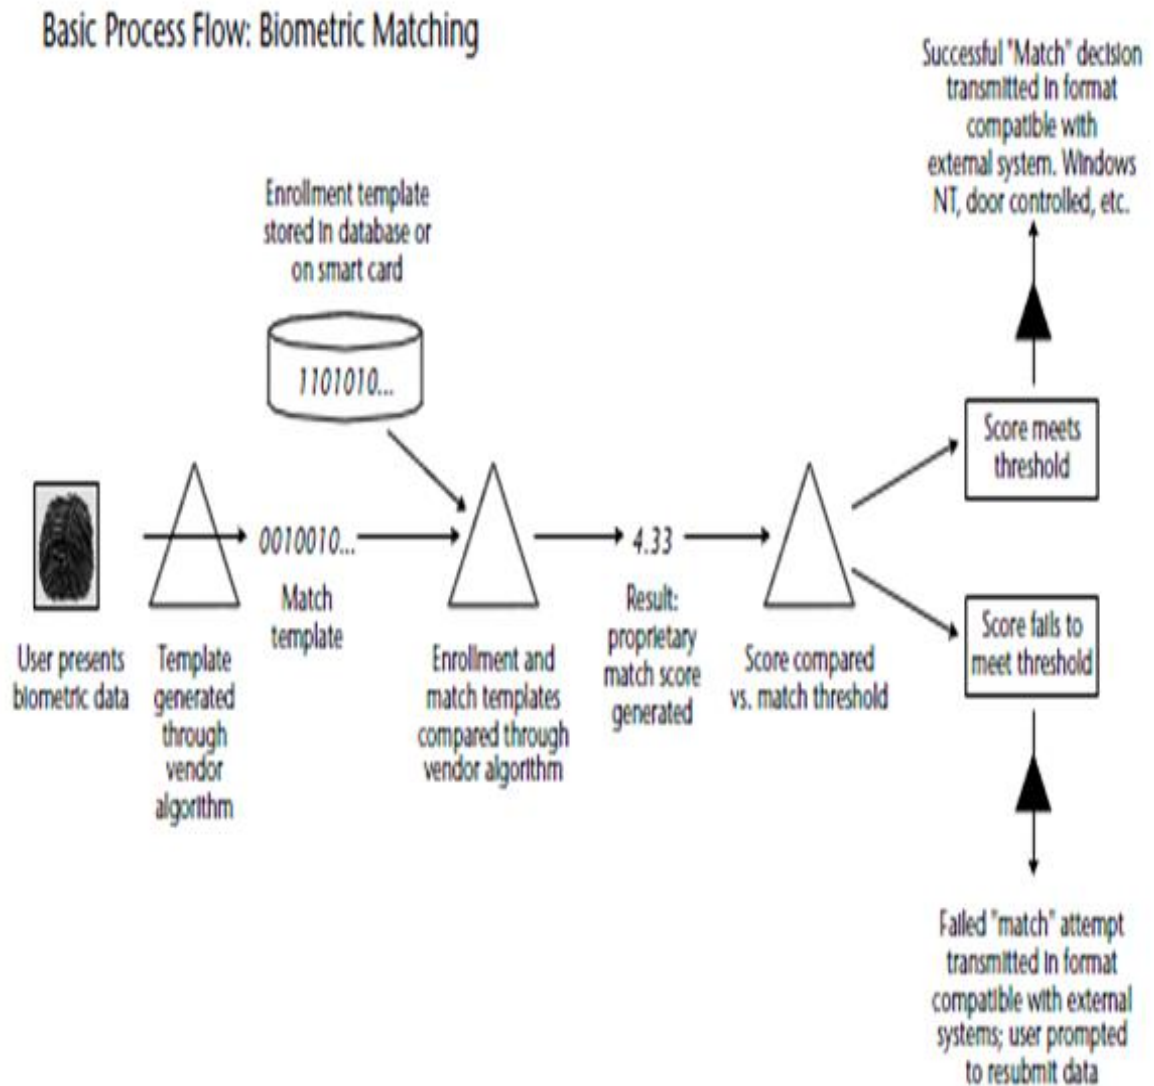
Basic Process Flow: Biometric Matching

Successful "Match" decision transmitted in format compatible with external system. Windows NT, door controlled, etc.

Enrollment template stored in database or on smart card

1101010...

Score meets threshold

0010010...

4.33

Match template

Score fails to meet threshold

User presents biometric data

Template generated through vendor algorithm

Enrollment and match templates compared through vendor algorithm

Result: proprietary match score generated

Score compared vs. match threshold

Failed "match" attempt transmitted in format compatible with external systems; user prompted to resubmit data